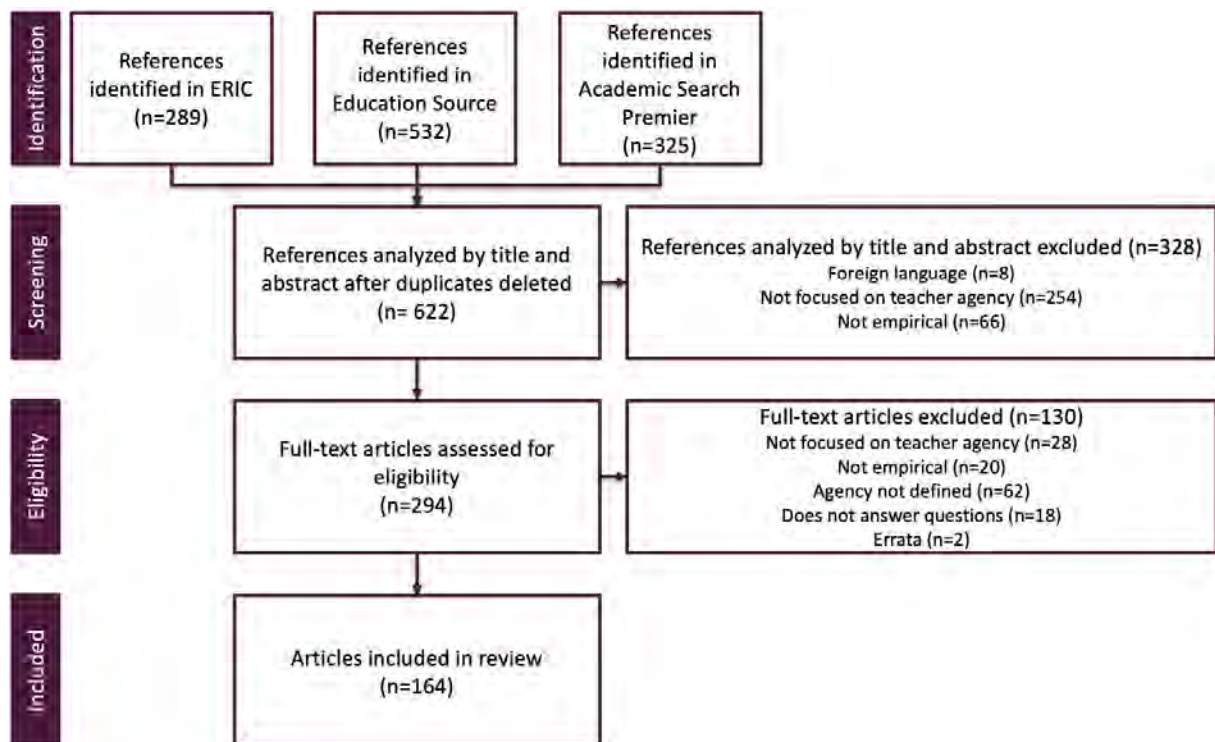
Identification

References identified in ERIC (n=289)

References identified in Education Source (n=532)

References identified in Academic Search Premier (n=325)

Screening

References analyzed by title and abstract after duplicates deleted (n= 622)

References analyzed by title and abstract excluded (n=328)
Foreign language (n=8)
Not focused on teacher agency (n=254)
Not empirical (n=66)

Eligibility

Full-text articles assessed for eligibility (n=294)

Full-text articles excluded (n=130)
Not focused on teacher agency (n=28)
Not empirical (n=20)
Agency not defined (n=62)
Does not answer questions (n=18)
Errata (n=2)

Included

Articles included in review (n=164)